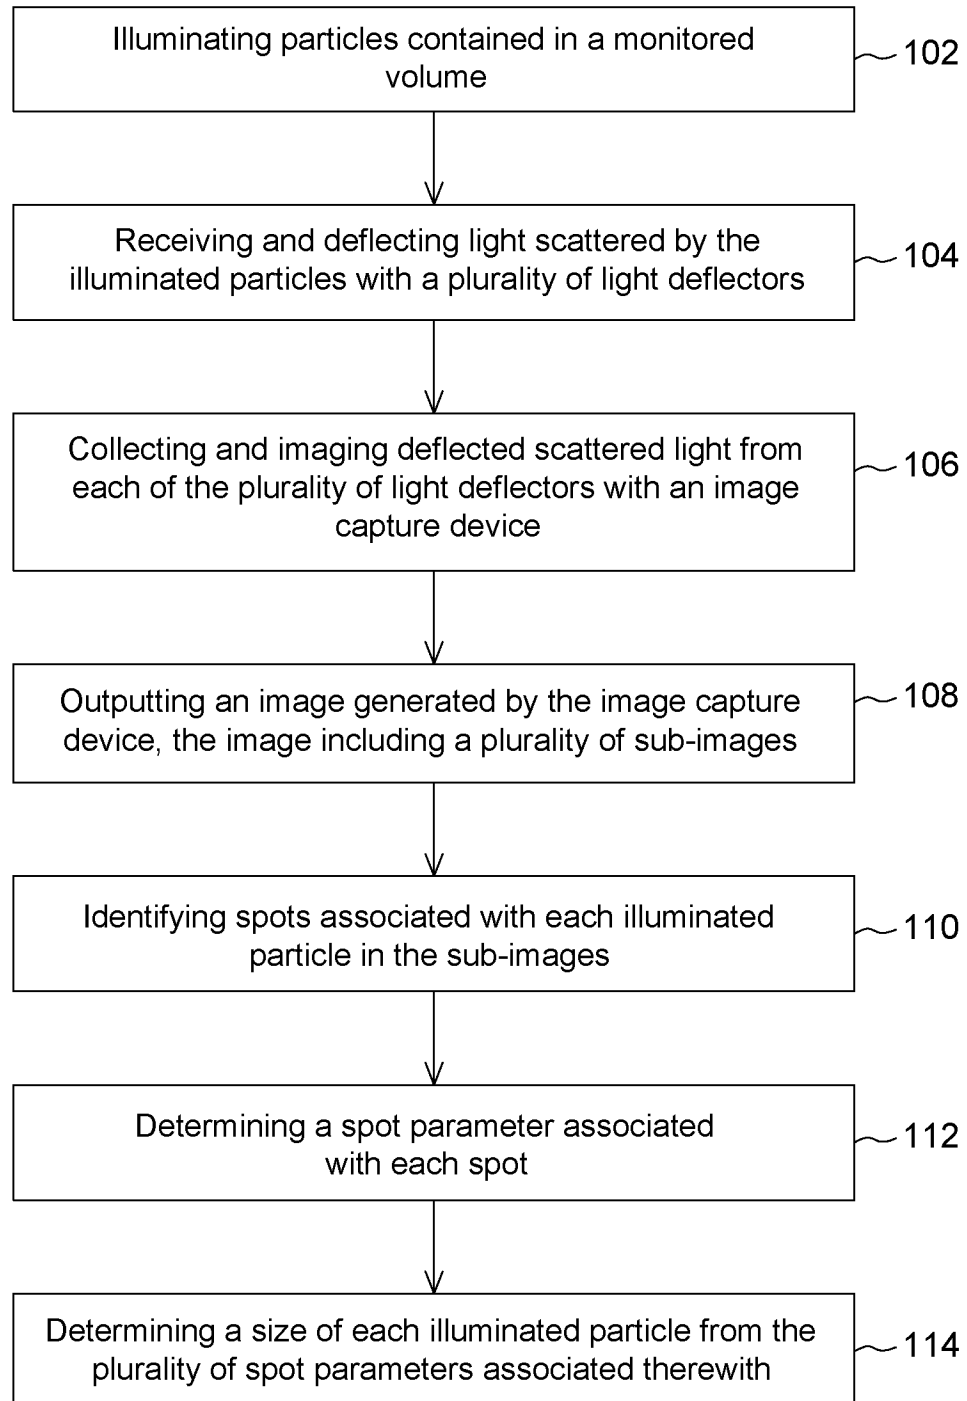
Illuminating particles contained in a monitored volume

102

Receiving and deflecting light scattered by the illuminated particles with a plurality of light deflectors

104

Collecting and imaging deflected scattered light from each of the plurality of light deflectors with an image capture device

106

Outputting an image generated by the image capture device, the image including a plurality of sub-images

108

Identifying spots associated with each illuminated particle in the sub-images

110

Determining a spot parameter associated with each spot

112

Determining a size of each illuminated particle from the plurality of spot parameters associated therewith

114